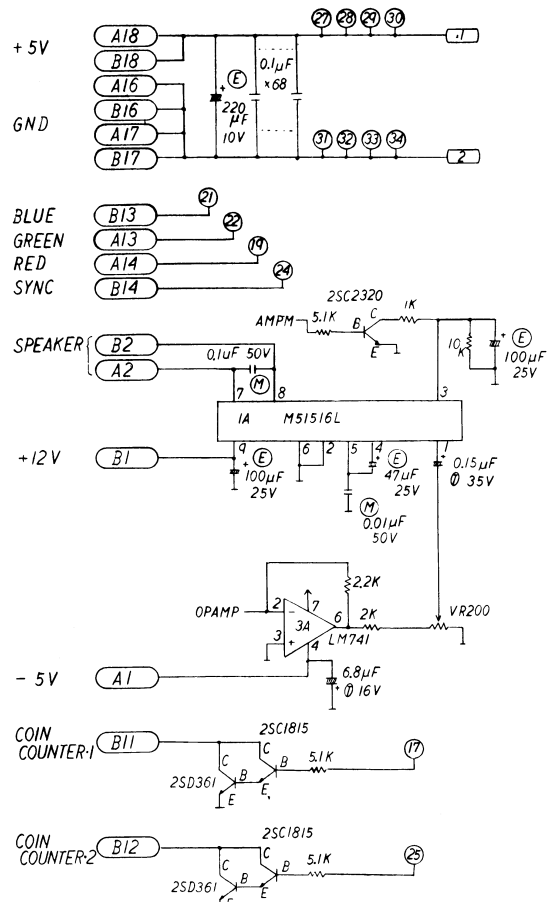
+5V
A18
B18
A16
B16
A17
B17
GND
E
220 μF 10V
0.1μF ×68
27 28 29 30
31 32 33 34
1
2

BLUE B13 21
GREEN A13 22
RED A14 19
SYNC B14 24

2SC2320
AMPM 5.1K B C E
1K
10K
E 100μF 25V
SPEAKER B2 A2
0.1μF 50V
M
7 8
1A M51516L
3
+12V B1
9
E 100μF 25V
6 2
5 4
E 47μF 25V
M 0.01μF 50V
1
0.15μF T 35V

2.2K
OPAMP 2 7 6
3A LM741
3 4
2K
VR200
-5V A1
6.8μF T 16V

COIN COUNTER-1 B11
2SC1815
C C
B B
E E
5.1K
2SD361
17

COIN COUNTER-2 B12
2SC1815
C C
B B
E E
5.1K
2SD361
25